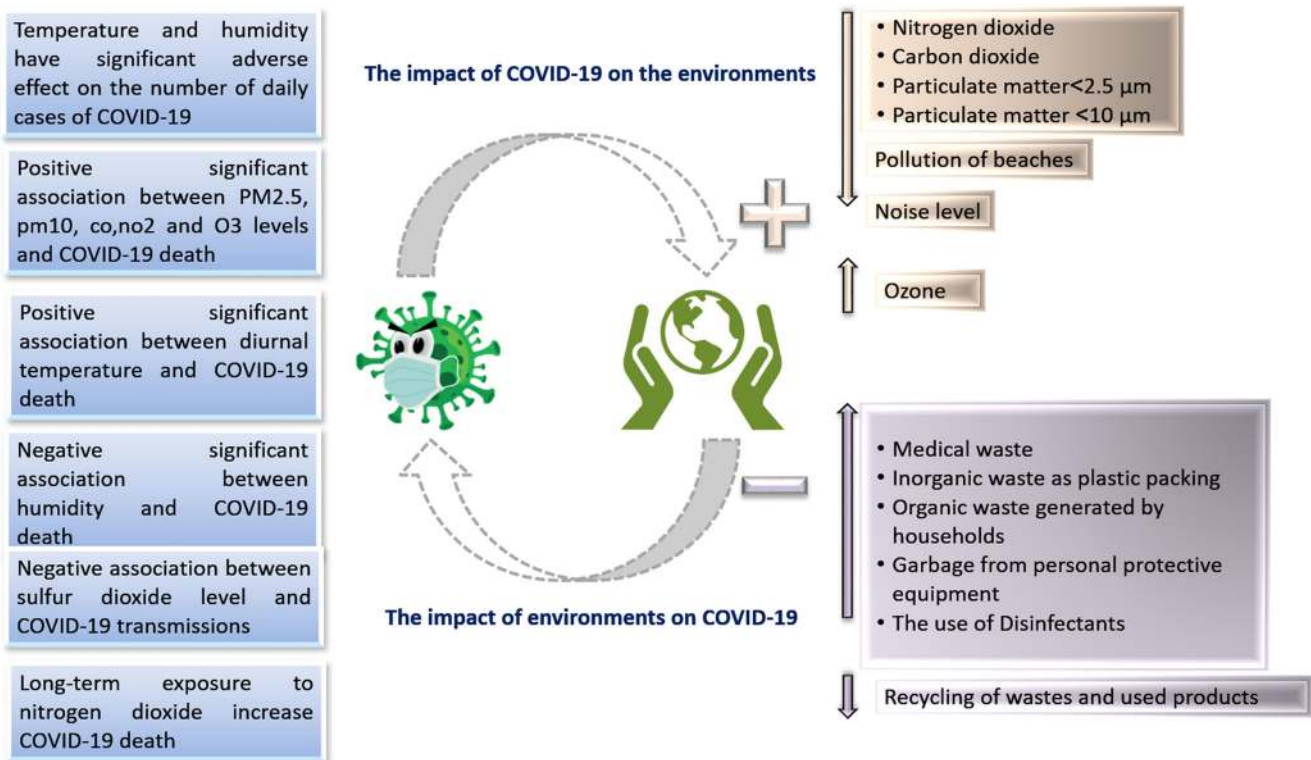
Temperature and humidity have significant adverse effect on the number of daily cases of COVID-19

Positive significant association between PM2.5, pm10, co,no2 and O3 levels and COVID-19 death

Positive significant association between diurnal temperature and COVID-19 death

Negative significant association between humidity and COVID-19 death

Negative association between sulfur dioxide level and COVID-19 transmissions

Long-term exposure to nitrogen dioxide increase COVID-19 death

The impact of COVID-19 on the environments

The impact of environments on COVID-19

• Nitrogen dioxide
• Carbon dioxide
• Particulate matter<2.5 µm
• Particulate matter <10 µm

Pollution of beaches

Noise level

Ozone

• Medical waste
• Inorganic waste as plastic packing
• Organic waste generated by households
• Garbage from personal protective equipment
• The use of Disinfectants

Recycling of wastes and used products